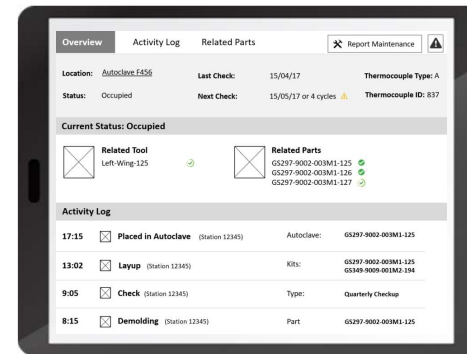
Overview Activity Log Related Parts

Report Maintenance

Location: Autoclave F456
Status: Occupied

Last Check: 15/04/17
Next Check: 15/05/17 or 4 cycles

Thermocouple Type: A
Thermocouple ID: 837

Current Status: Occupied

Related Tool
Left-Wing-125

Related Parts
GS297-9002-003M1-125
GS297-9002-003M1-126
GS297-9002-003M1-127

Activity Log

| | | | |
|---|---|---|---|
| 17:15 | Placed in Autoclave (Station 12345) | Autoclave: | GS297-9002-003M1-125 |
| 13:02 | Layup (Station 12345) | Kits: | GS297-9002-003M1-125 GS349-9009-001M2-194 |
| 9:05 | Check (Station 12345) | Type: | Quarterly Checkup |
| 8:15 | Demolding (Station 12345) | Part | GS297-9002-003M1-125 |